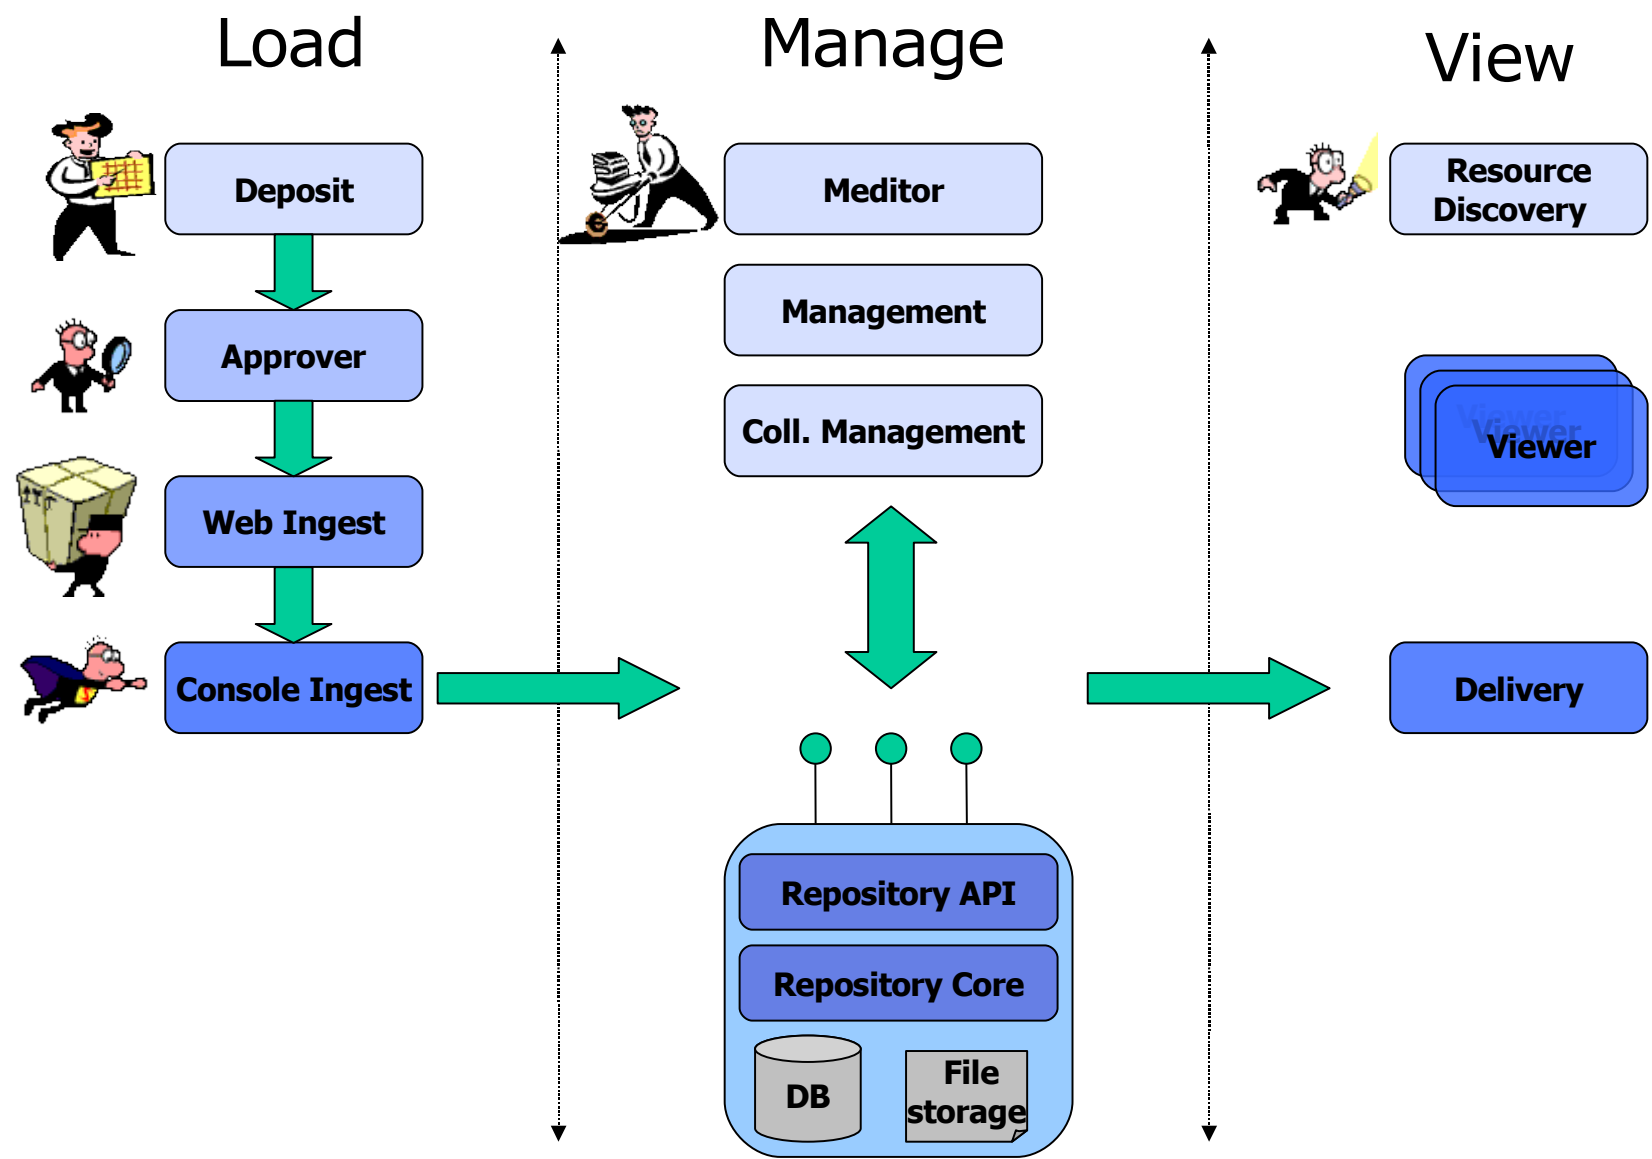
Load

Manage

View

Deposit

Approver

Web Ingest

Console Ingest

Meditor

Management

Coll. Management

Resource Discovery

Viewer

Viewer

Viewer

Delivery

Repository API

Repository Core

DB

File storage